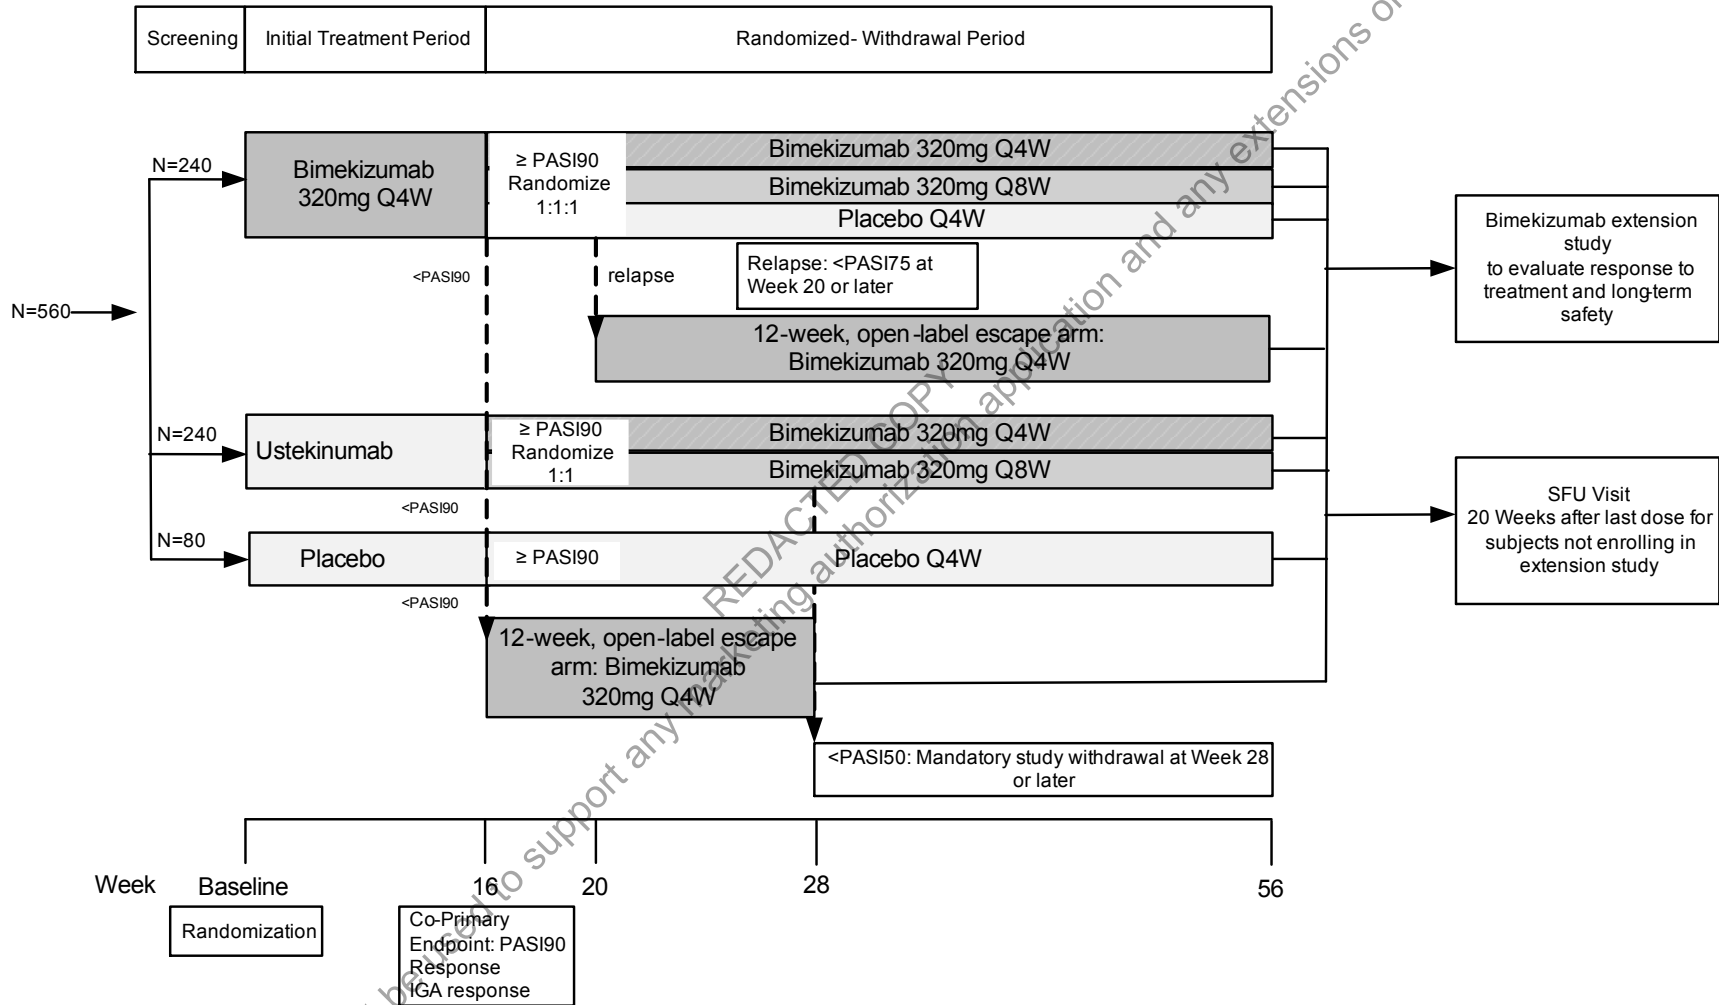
| Screening | Initial Treatment Period | Randomized- Withdrawal Period |
|---|---|---|

N=560

N=240

Bimekizumab 320mg Q4W

≥ PASI90 Randomize 1:1:1

Bimekizumab 320mg Q4W

Bimekizumab 320mg Q8W

Placebo Q4W

<PASI90

relapse

Relapse: <PASI75 at Week 20 or later

12-week, open-label escape arm: Bimekizumab 320mg Q4W

N=240

Ustekinumab

≥ PASI90 Randomize 1:1

Bimekizumab 320mg Q4W

Bimekizumab 320mg Q8W

<PASI90

N=80

Placebo

≥ PASI90

Placebo Q4W

<PASI90

12-week, open-label escape arm: Bimekizumab 320mg Q4W

<PASI50: Mandatory study withdrawal at Week 28 or later

Bimekizumab extension study to evaluate response to treatment and long-term safety

SFU Visit 20 Weeks after last dose for subjects not enrolling in extension study

Week Baseline 16 20 28 56

Randomization

Co-Primary Endpoint: PASI90 Response IGA response

REDACTED COPY
This document cannot be used to support any marketing authorization application and any extensions or variations thereof.